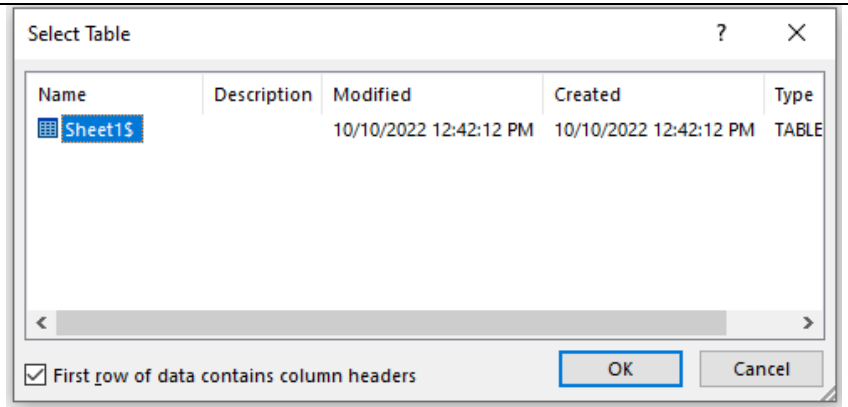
Select Table

?

X

| Name | Description | Modified | Created | Type |
|---|---|---|---|---|
| Sheet1$ | | 10/10/2022 12:42:12 PM | 10/10/2022 12:42:12 PM | TABLE |

<

>

First row of data contains column headers

OK

Cancel